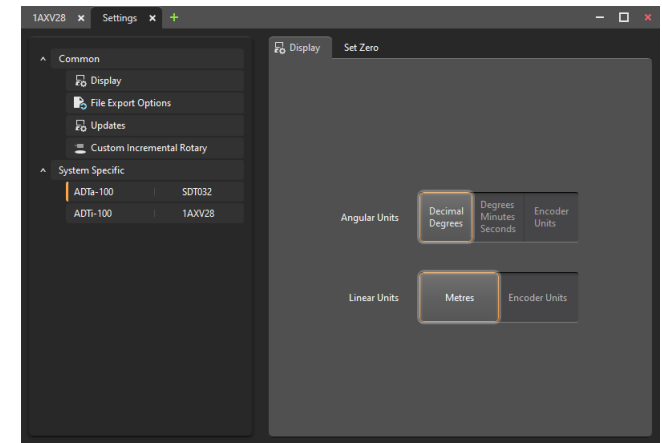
1AXV28 ×
Settings ×
+

Common
Display
File Export Options
Updates
Custom Incremental Rotary
System Specific

| ADTa-100 | SDT032 |
|---|---|
| ADTi-100 | 1AXV28 |

Display
Set Zero

Angular Units
Decimal Degrees
Degrees Minutes Seconds
Encoder Units

Linear Units
Metres
Encoder Units